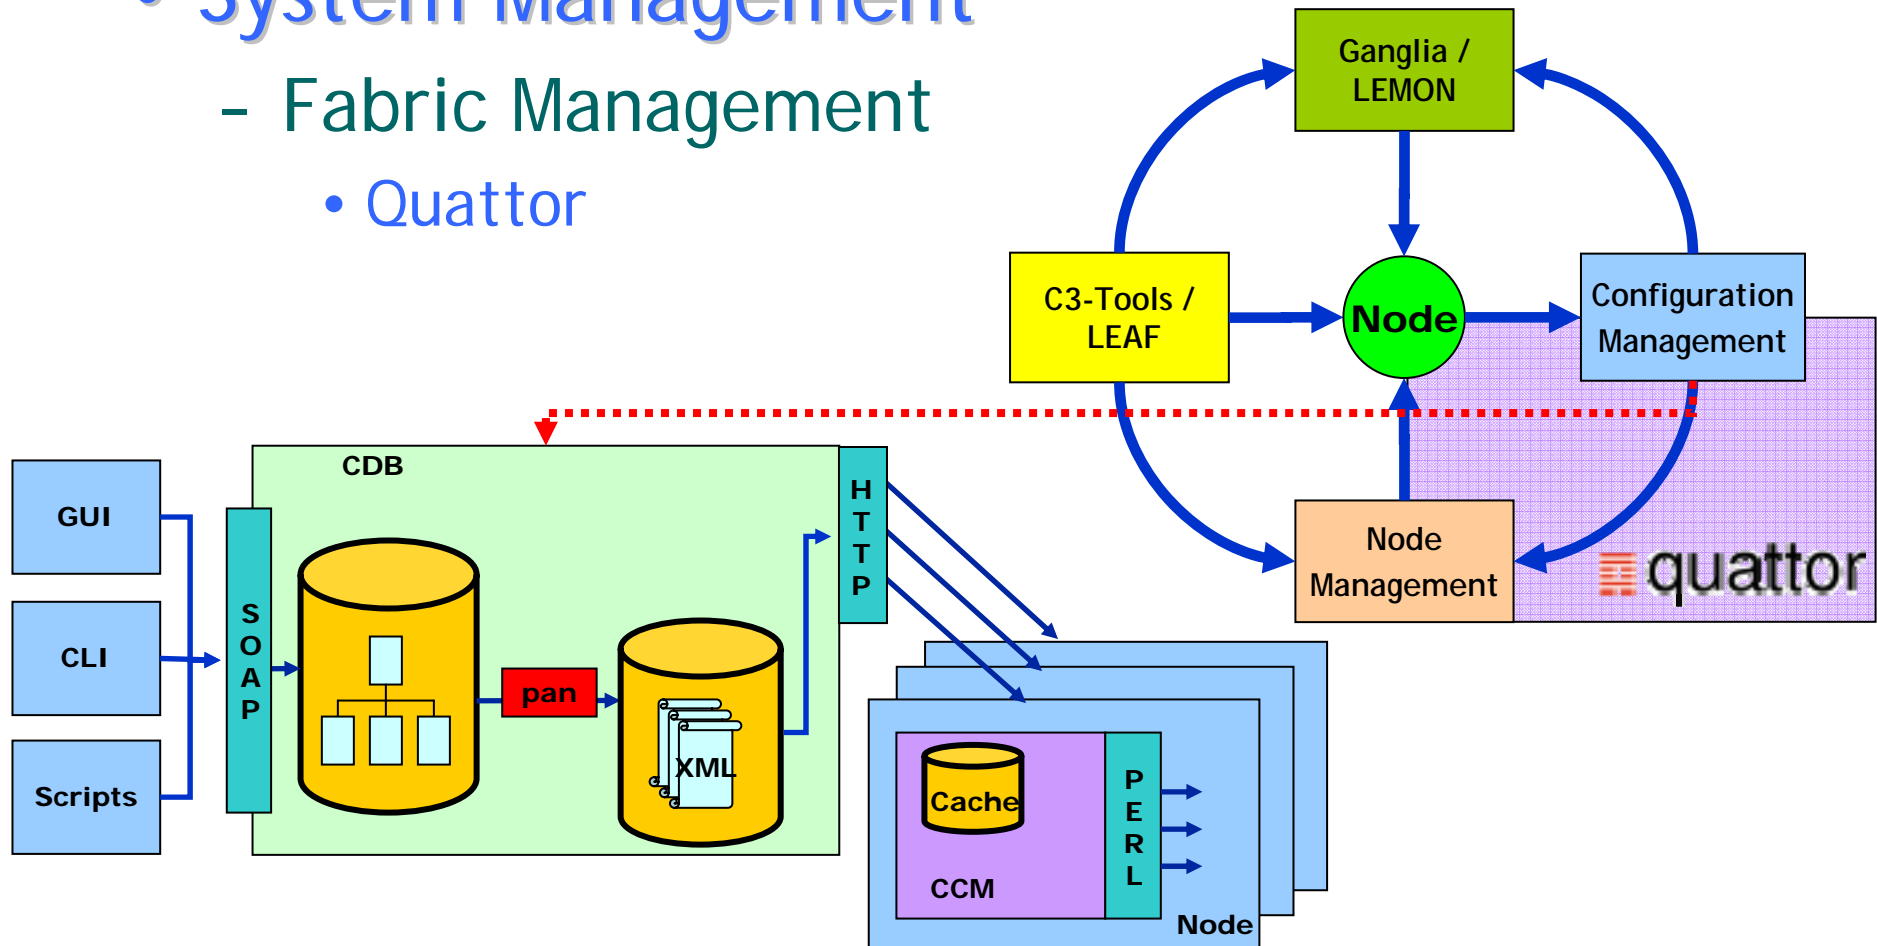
• System Management

– Fabric Management

• Quattor

Ganglia / LEMON

C3-Tools / LEAF

Node

Configuration Management

Node Management

quattor

CDB

GUI

CLI

Scripts

S O A P

pan

XML

H T T P

Cache

CCM

P E R L

Node